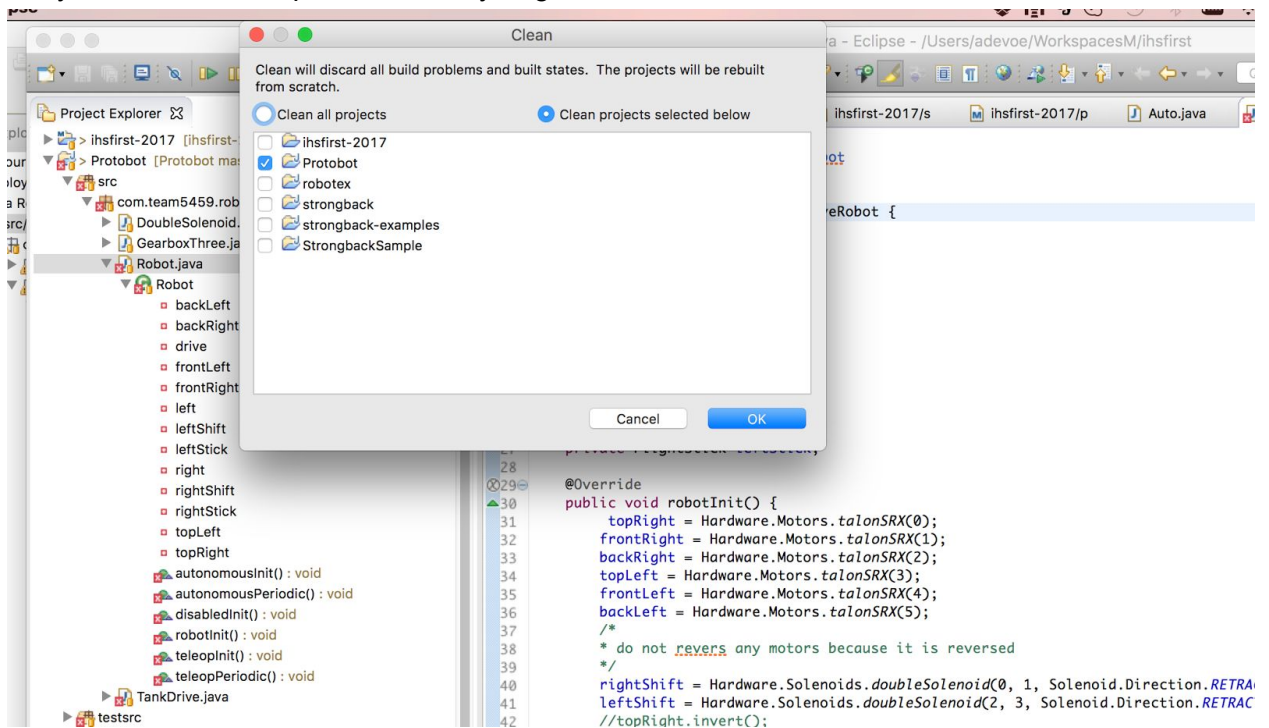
Clean

a - Eclipse - /Users/adevoe/WorkspacesM/ihsfirst

Clean will discard all build problems and built states. The projects will be rebuilt from scratch.

Clean all projects

Clean projects selected below

ihsfirst-2017
Protobot
robotex
strongback
strongback-examples
StrongbackSample

Cancel
OK

Project Explorer
> ihsfirst-2017 [ihsfirst-
> Protobot [Protobot ma
src
com.team5459.rob
DoubleSolenoid.
GearboxThree.ja
Robot.java
Robot
backLeft
backRight
drive
frontLeft
frontRight
left
leftShift
leftStick
right
rightShift
rightStick
topLeft
topRight
autonomousInit() : void
autonomousPeriodic() : void
disabledInit() : void
robotInit() : void
teleopInit() : void
teleopPeriodic() : void
TankDrive.java
testsrc

ihsfirst-2017/s
ihsfirst-2017/p
Auto.java

ot

eRobot {

28
29 @Override
30 public void robotInit() {
31 topRight = Hardware.Motors.talonSRX(0);
32 frontRight = Hardware.Motors.talonSRX(1);
33 backRight = Hardware.Motors.talonSRX(2);
34 topLeft = Hardware.Motors.talonSRX(3);
35 frontLeft = Hardware.Motors.talonSRX(4);
36 backLeft = Hardware.Motors.talonSRX(5);
37 /*
38 * do not revers any motors because it is reversed
39 */
40 rightShift = Hardware.Solenoids.doubleSolenoid(0, 1, Solenoid.Direction.RETRA
41 leftShift = Hardware.Solenoids.doubleSolenoid(2, 3, Solenoid.Direction.RETRAC
42 //topRight.invert();